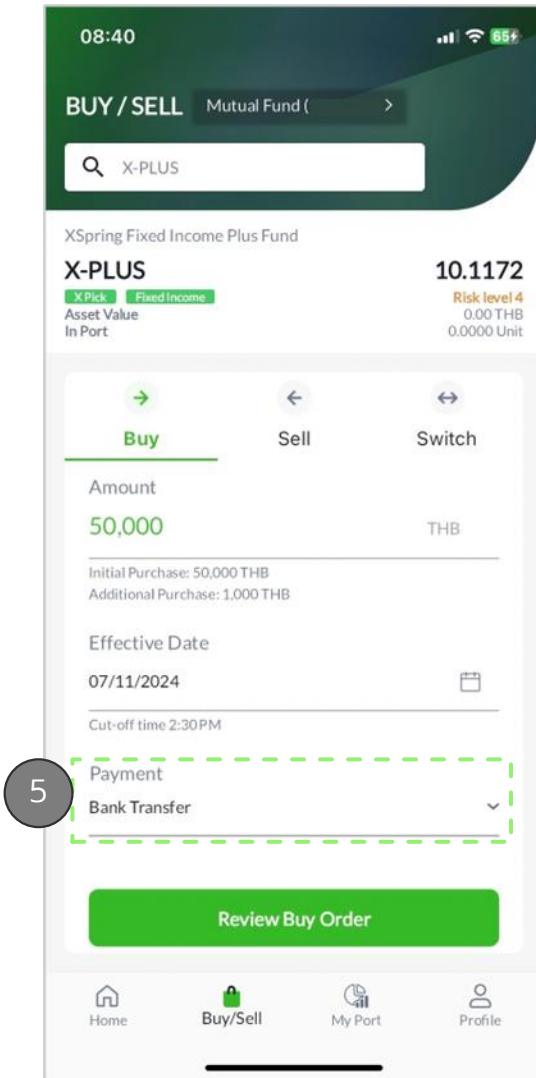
08:40

65

BUY / SELL Mutual Fund (

X-PLUS

XSpring Fixed Income Plus Fund

X-PLUS

10.1172

X Pick Fixed Income

Risk level 4

Asset Value
In Port

0.00 THB
0.0000 Unit

Buy

Sell

Switch

Amount

50,000

THB

Initial Purchase: 50,000 THB
Additional Purchase: 1,000 THB

Effective Date

07/11/2024

Cut-off time 2:30PM

5

Payment

Bank Transfer

Review Buy Order

Home

Buy/Sell

My Port

Profile